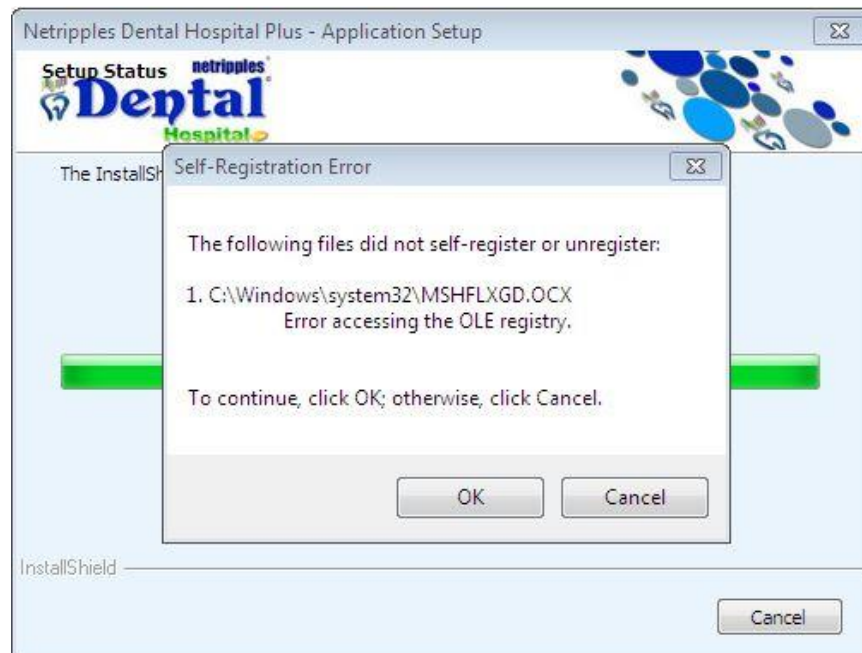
Netripples Dental Hospital Plus - Application Setup

Setup Status

netripples
Dental
Hospital

The InstallSh

Self-Registration Error

The following files did not self-register or unregister:

1. C:\Windows\system32\MSHFLXGD.OCX
Error accessing the OLE registry.

To continue, click OK; otherwise, click Cancel.

OK

Cancel

InstallShield

Cancel